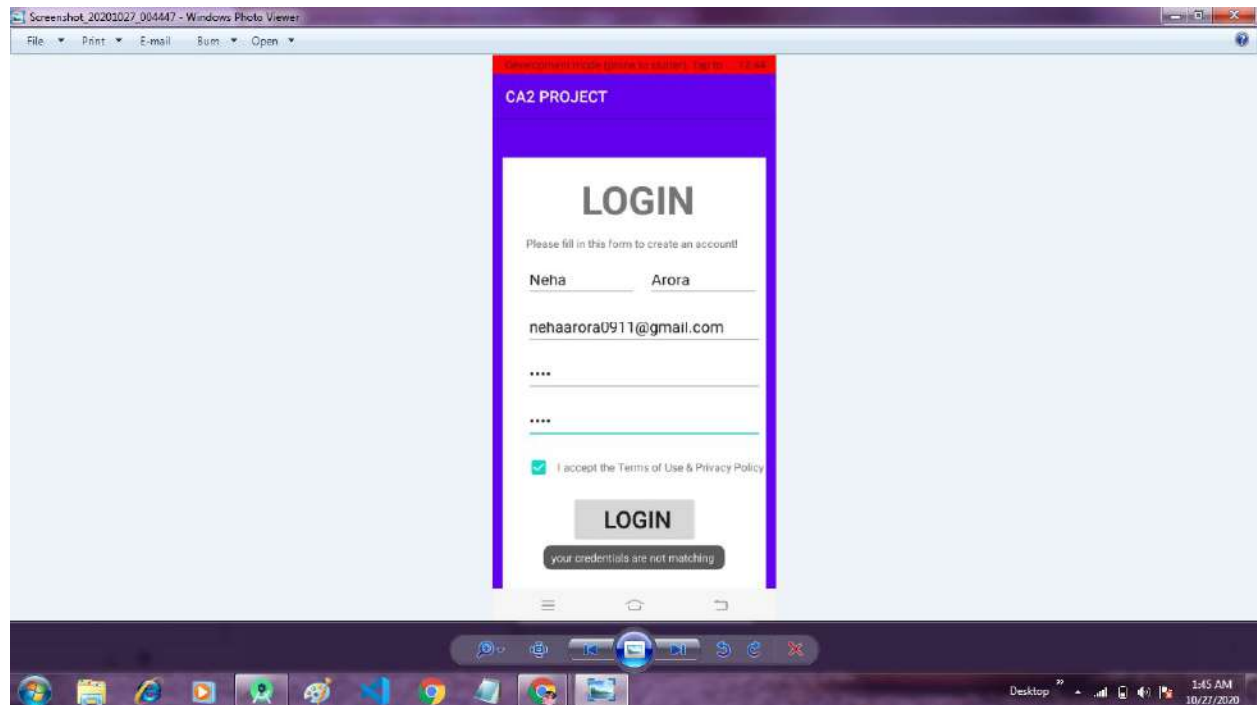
Screenshot_20201027_004447 - Windows Photo Viewer

File ▾ Print ▾ E-mail Burn ▾ Open ▾

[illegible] 12:44

CA2 PROJECT

LOGIN

Please fill in this form to create an account!

Neha

Arora

nehaarora0911@gmail.com

....

....

I accept the Terms of Use & Privacy Policy

LOGIN

your credentials are not matching

Desktop

1:45 AM
10/27/2020